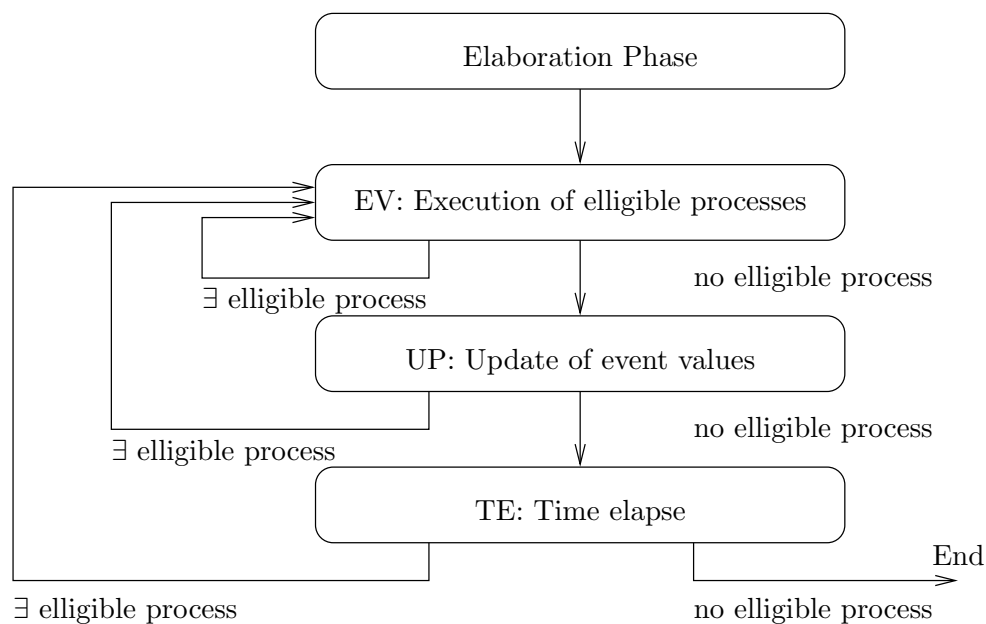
Elaboration Phase

EV: Execution of elligible processes

$\exists$ elligible process

no elligible process

UP: Update of event values

$\exists$ elligible process

no elligible process

TE: Time elapse

End

$\exists$ elligible process

no elligible process